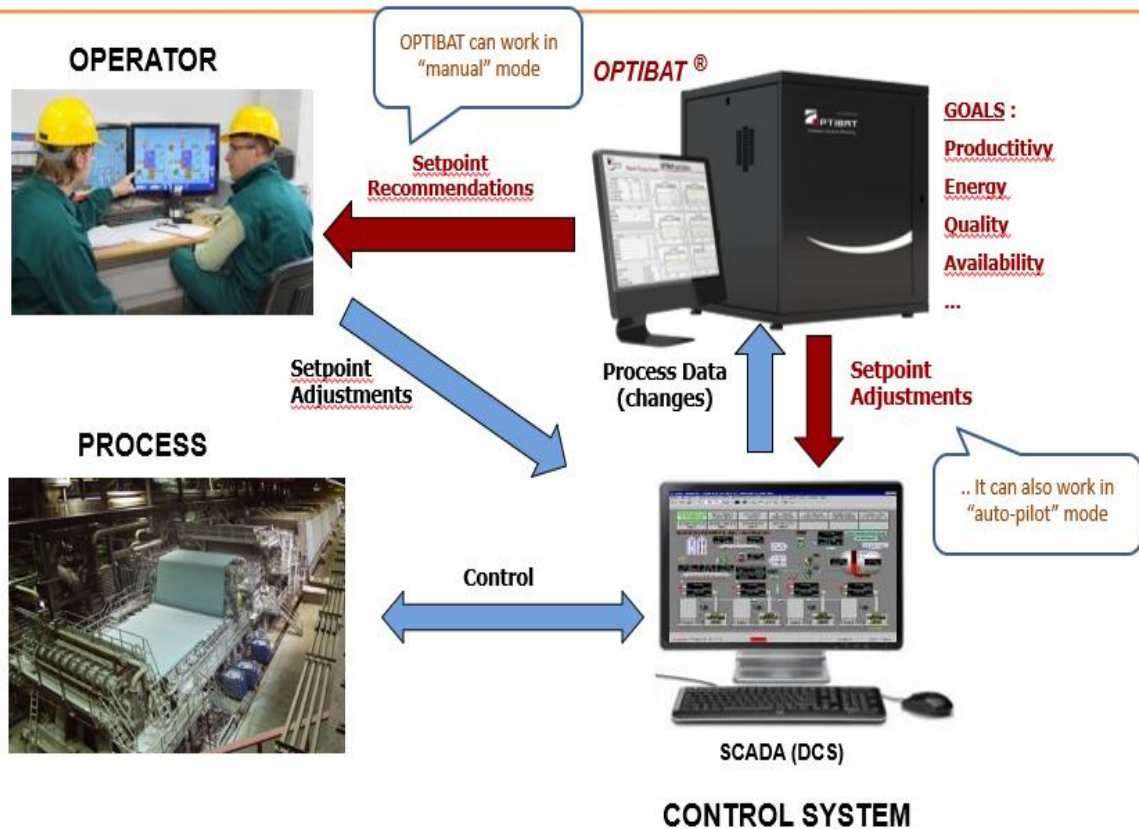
OPERATOR

OPTIBAT can work in "manual" mode

OPTIBAT ®

GOALS :
Productitivy
Energy
Quality
Availability
...

Setpoint Recommendations

Setpoint Adjustments

Process Data (changes)

Setpoint Adjustments

PROCESS

.. It can also work in "auto-pilot" mode

Control

SCADA (DCS)

CONTROL SYSTEM